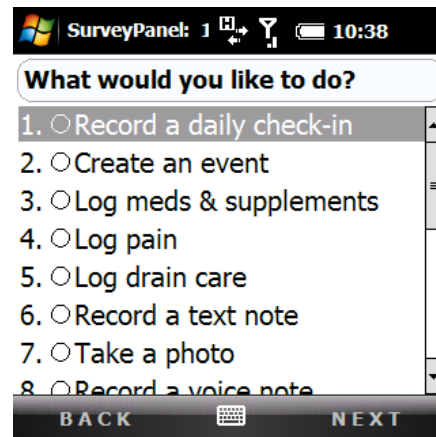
SurveyPanel: 1 10:38

What would you like to do?

1. ○Record a daily check-in
2. ○Create an event
3. ○Log meds & supplements
4. ○Log pain
5. ○Log drain care
6. ○Record a text note
7. ○Take a photo
8. ○Record a voice note

BACK NEXT